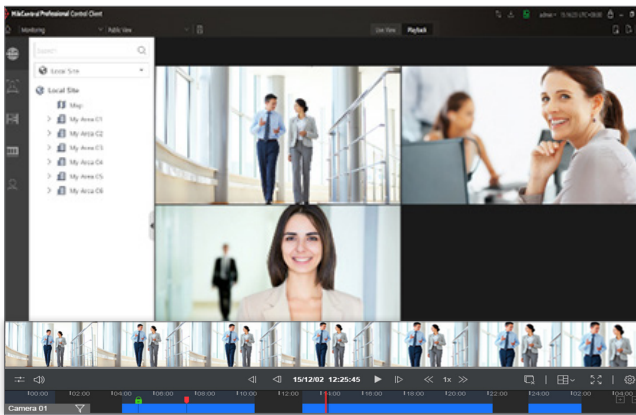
HikCentral Professional Control Client
Monitoring
Public View
Live View
Playback
admin
Search
Local Site
Local Site
Map
My Area 01
My Area 02
My Area 03
My Area 04
My Area 05
My Area 06
15/12/02 12:25:45
1x
00:00
02:00
04:00
06:00
08:00
10:00
12:00
14:00
16:00
18:00
20:00
22:00
24:00
02:00
Camera 01